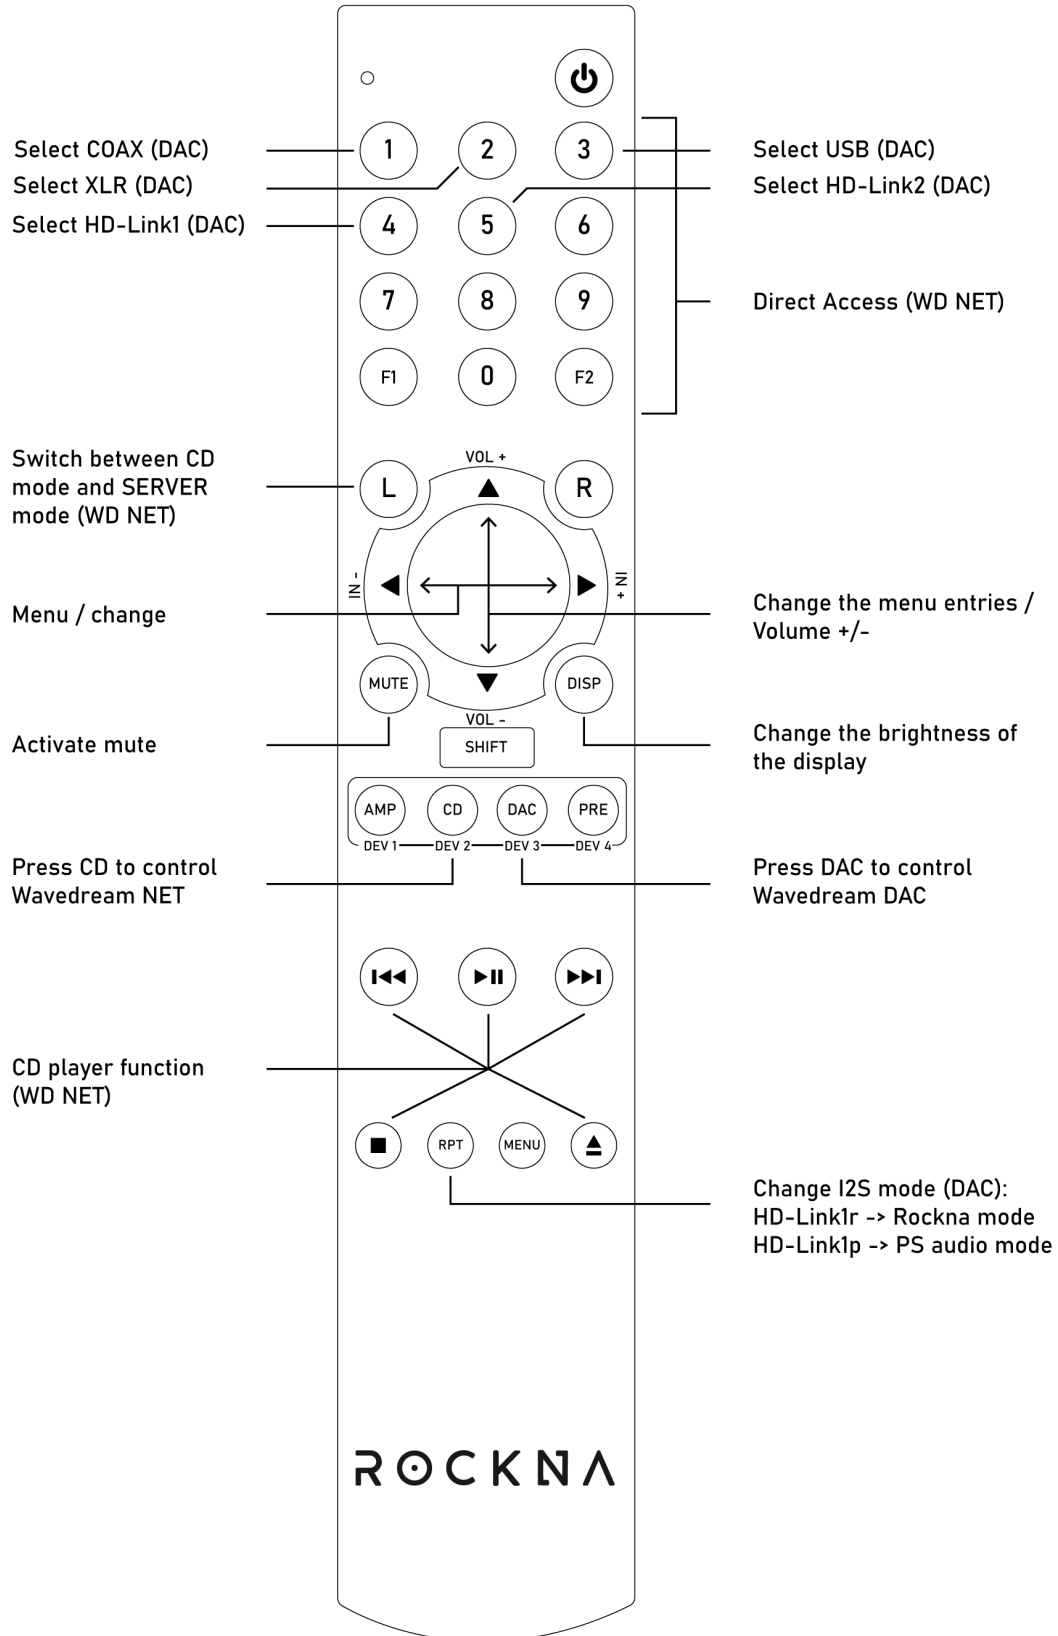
Select COAX (DAC)
Select XLR (DAC)
Select HD-Link1 (DAC)

1
2
3
4
5
6
7
8
9
F1
0
F2

Select USB (DAC)
Select HD-Link2 (DAC)

Direct Access (WD NET)

Switch between CD mode and SERVER mode (WD NET)

L
VOL +
R
IN -
IN +

Menu / change

Change the menu entries / Volume +/-

MUTE
DISP
VOL -
SHIFT

Activate mute

Change the brightness of the display

AMP
CD
DAC
PRE
DEV 1
DEV 2
DEV 3
DEV 4

Press CD to control Wavedream NET

Press DAC to control Wavedream DAC

CD player function (WD NET)

RPT
MENU

Change I2S mode (DAC):
HD-Link1r -> Rockna mode
HD-Link1p -> PS audio mode

ROCKNA